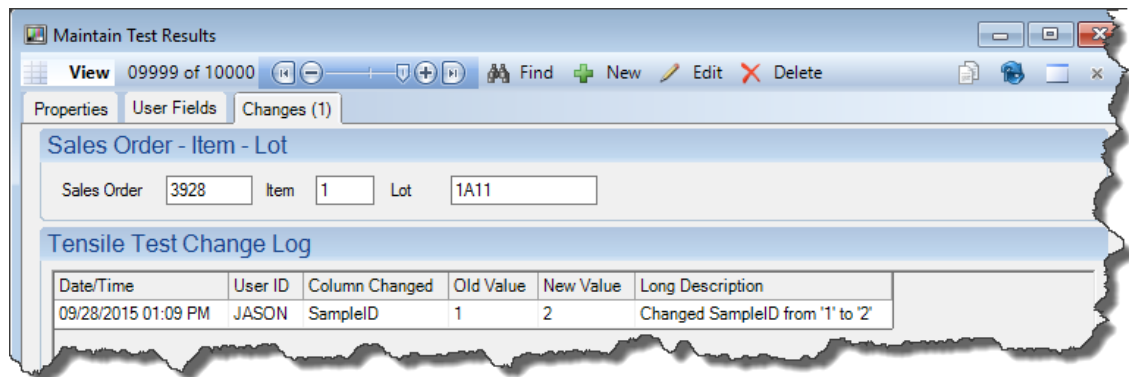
Maintain Test Results

View 09999 of 10000 Find New Edit Delete

Properties User Fields Changes (1)

Sales Order - Item - Lot

Sales Order 3928 Item 1 Lot 1A11

Tensile Test Change Log

| Date/Time | User ID | Column Changed | Old Value | New Value | Long Description |
|---|---|---|---|---|---|
| 09/28/2015 01:09 PM | JASON | SampleID | 1 | 2 | Changed SampleID from '1' to '2' |